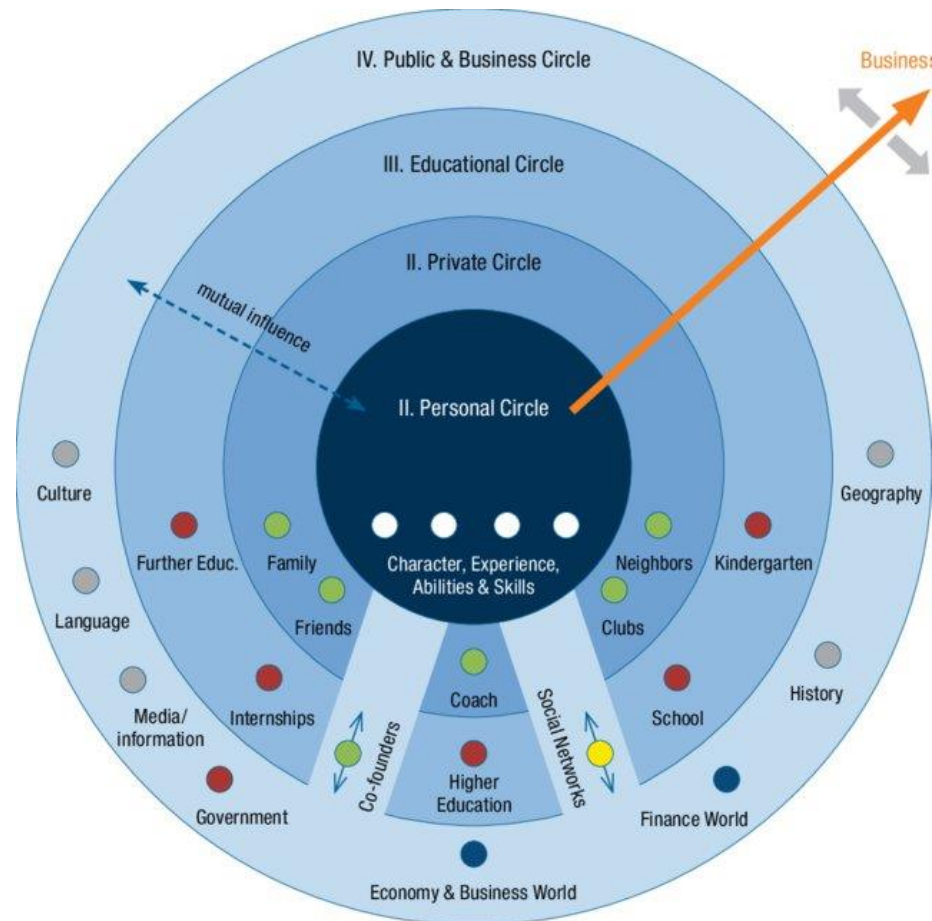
IV. Public & Business Circle

Business

III. Educational Circle

II. Private Circle

mutual influence

II. Personal Circle

Culture

Geography

Further Educ.

Family

Character, Experience, Abilities & Skills

Neighbors

Kindergarten

Friends

Clubs

Language

Coach

Media/ information

Internships

Co-founders

Social Networks

School

History

Higher Education

Government

Finance World

Economy & Business World